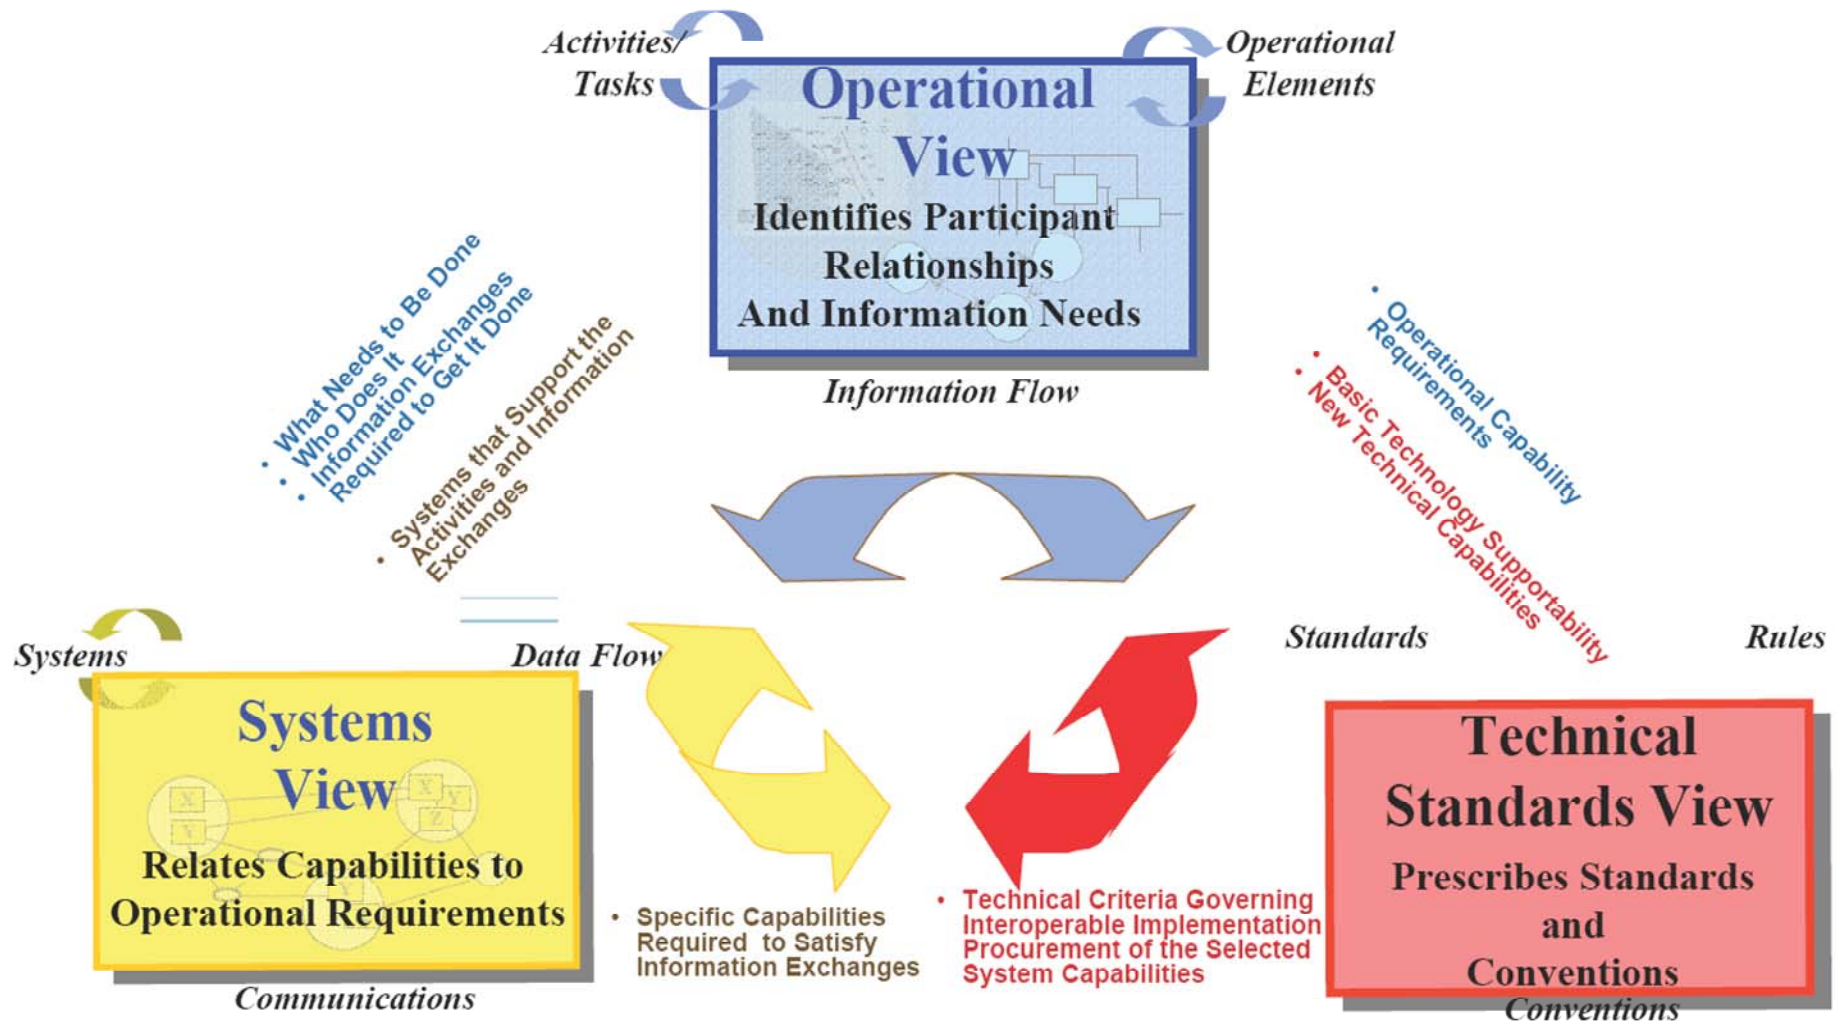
Activities/ Tasks

Operational Elements

Operational View

Identifies Participant Relationships And Information Needs

Information Flow

• What Needs to Be Done
• Who Does It
• Information Exchanges Required to Get It Done

• Systems that Support the Activities and Information Exchanges

• Operational Capability Requirements

• Basic Technology Supportability
• New Technical Capabilities

Systems

Data Flow

Standards

Rules

Systems View

Relates Capabilities to Operational Requirements

Communications

• Specific Capabilities Required to Satisfy Information Exchanges

• Technical Criteria Governing Interoperable Implementation Procurement of the Selected System Capabilities

Technical Standards View

Prescribes Standards and Conventions

Conventions